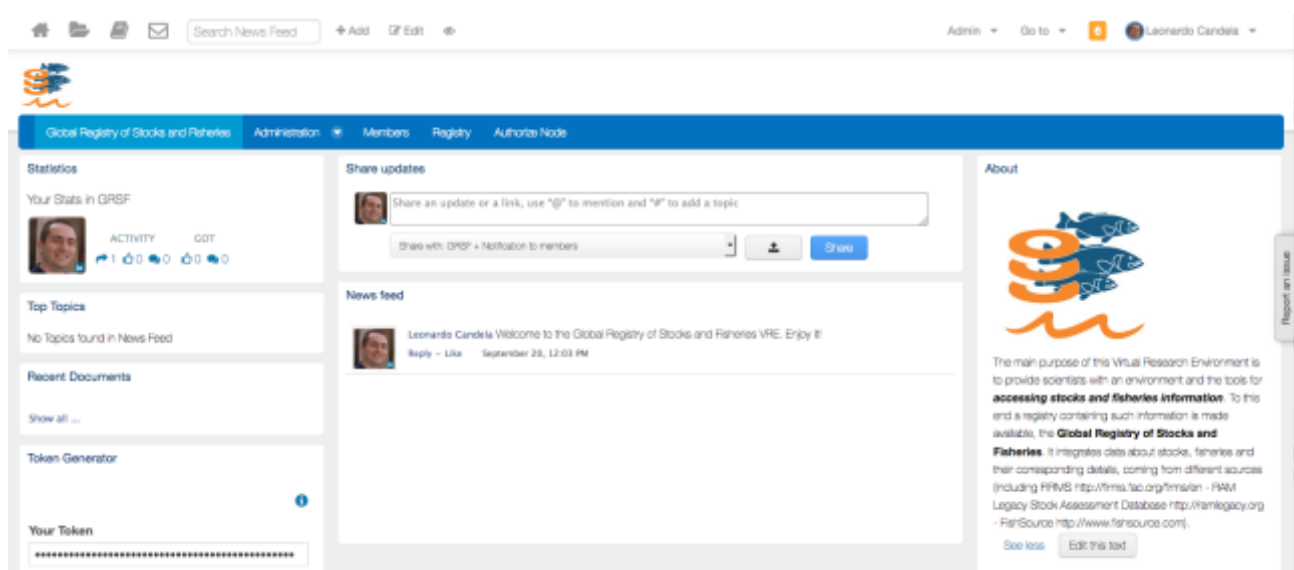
Search News Feed + Add Edit

Admin Go to 6 Leonardo Candela

Global Registry of Stocks and Fisheries Administration Members Registry Authorize Node

Statistics

Your Stats in GRSF

ACTIVITY GOT
1 0 0 0 0

Top Topics

No Topics found in News Feed

Recent Documents

Show all ...

Token Generator

Your Token

••••••••••••••••••••••••••••••••••••••••••••

Share updates

Share an update or a link, use "@" to mention and "#" to add a topic

Share with: GRSF + Notification to members

Share

News feed

Leonardo Candela Welcome to the Global Registry of Stocks and Fisheries VRE. Enjoy it!
Reply – Like September 20, 12:03 PM

About

The main purpose of this Virtual Research Environment is to provide scientists with an environment and the tools for ***accessing stocks and fisheries information***. To this end a registry containing such information is made available, the **Global Registry of Stocks and Fisheries**. It integrates data about stocks, fisheries and their corresponding details, coming from different sources (including FIRMS http://firms.fao.org/firms/en - RAM Legacy Stock Assessment Database http://ramlegacy.org - FishSource http://www.fishsource.com).

See less Edit this text

Report an issue